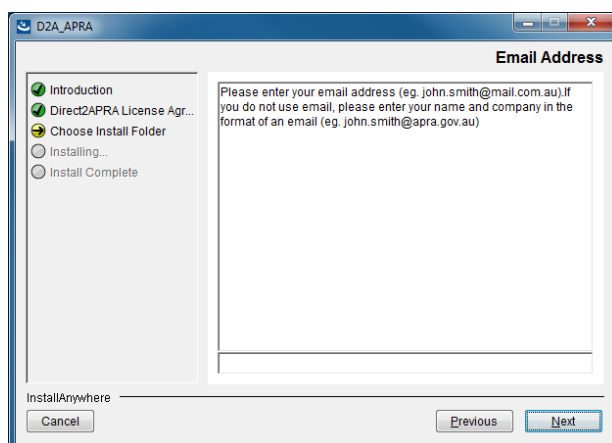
D2A_APRA

Email Address

Introduction
Direct2APRA License Agr...
Choose Install Folder
Installing...
Install Complete

Please enter your email address (eg. john.smith@mail.com.au).If you do not use email, please enter your name and company in the format of an email (eg. john.smith@apra.gov.au)

InstallAnywhere

Cancel

Previous

Next